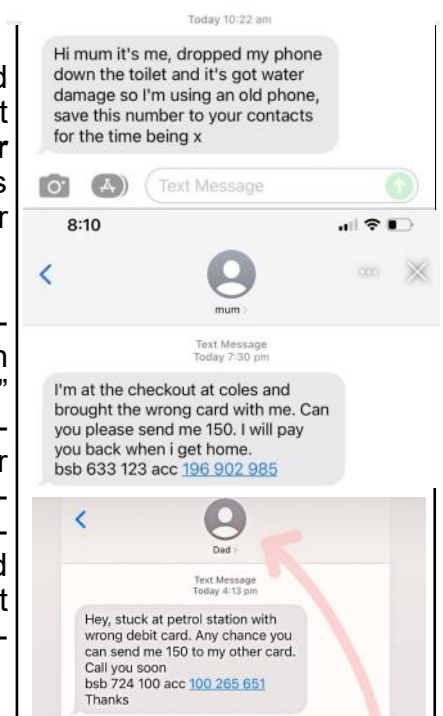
Today 10:22 am

Hi mum it's me, dropped my phone down the toilet and it's got water damage so I'm using an old phone, save this number to your contacts for the time being x

Text Message

8:10

mum

Text Message
Today 7:30 pm

I'm at the checkout at coles and brought the wrong card with me. Can you please send me 150. I will pay you back when i get home.
bsb 633 123 acc 196 902 985

Dad

Text Message
Today 4:13 pm

Hey, stuck at petrol station with wrong debit card. Any chance you can send me 150 to my other card. Call you soon
bsb 724 100 acc 100 265 651
Thanks